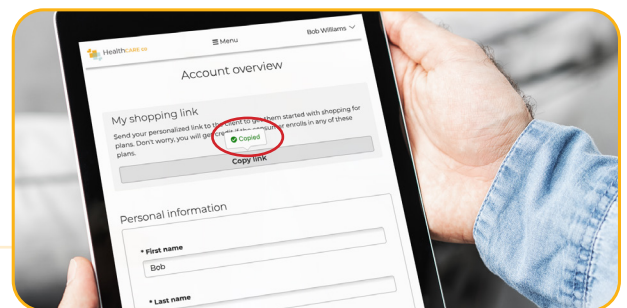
HealthCare.io

Menu

Bob Williams

Account overview

My shopping link

Send your personalized link to the client to get them started with shopping for plans. Don't worry, you will get credit if the consumer enrolls in any of these plans.

Copied

Copy link

Personal information

* First name

Bob

* Last name